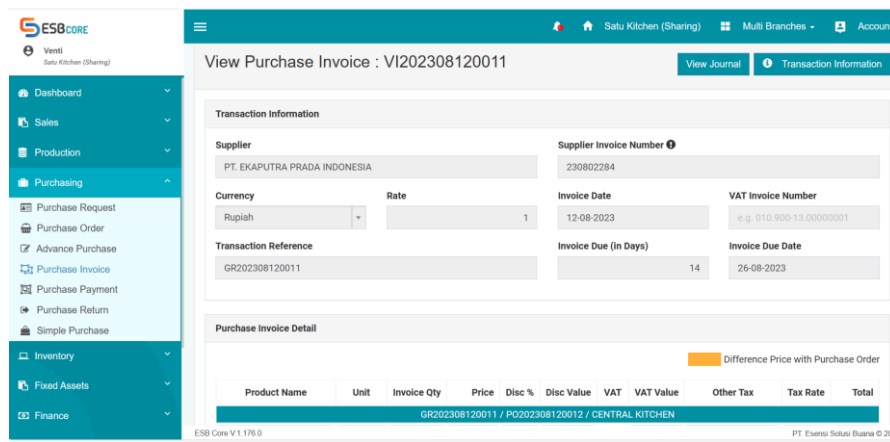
ESB CORE

Venti
Satu Kitchen (Sharing)

Dashboard
Sales
Production
Purchasing
Purchase Request
Purchase Order
Advance Purchase
Purchase Invoice
Purchase Payment
Purchase Return
Simple Purchase
Inventory
Fixed Assets
Finance

Satu Kitchen (Sharing) Multi Branches Accoun

View Purchase Invoice : VI202308120011

View Journal Transaction Information

Transaction Information

Supplier
PT. EKAPUTRA PRADA INDONESIA

Supplier Invoice Number
230802284

Currency
Rupiah

Rate
1

Invoice Date
12-08-2023

VAT Invoice Number
e.g. 010.900-13.00000001

Transaction Reference
GR202308120011

Invoice Due (in Days)
14

Invoice Due Date
26-08-2023

Purchase Invoice Detail

Difference Price with Purchase Order

| Product Name | Unit | Invoice Qty | Price | Disc % | Disc Value | VAT | VAT Value | Other Tax | Tax Rate | Total |
|---|---|---|---|---|---|---|---|---|---|---|
| GR202308120011 / PO202308120012 / CENTRAL KITCHEN | | | | | | | | | | |

ESB Core V 1.176.0

PT. Esensi Solusi Buana © 20